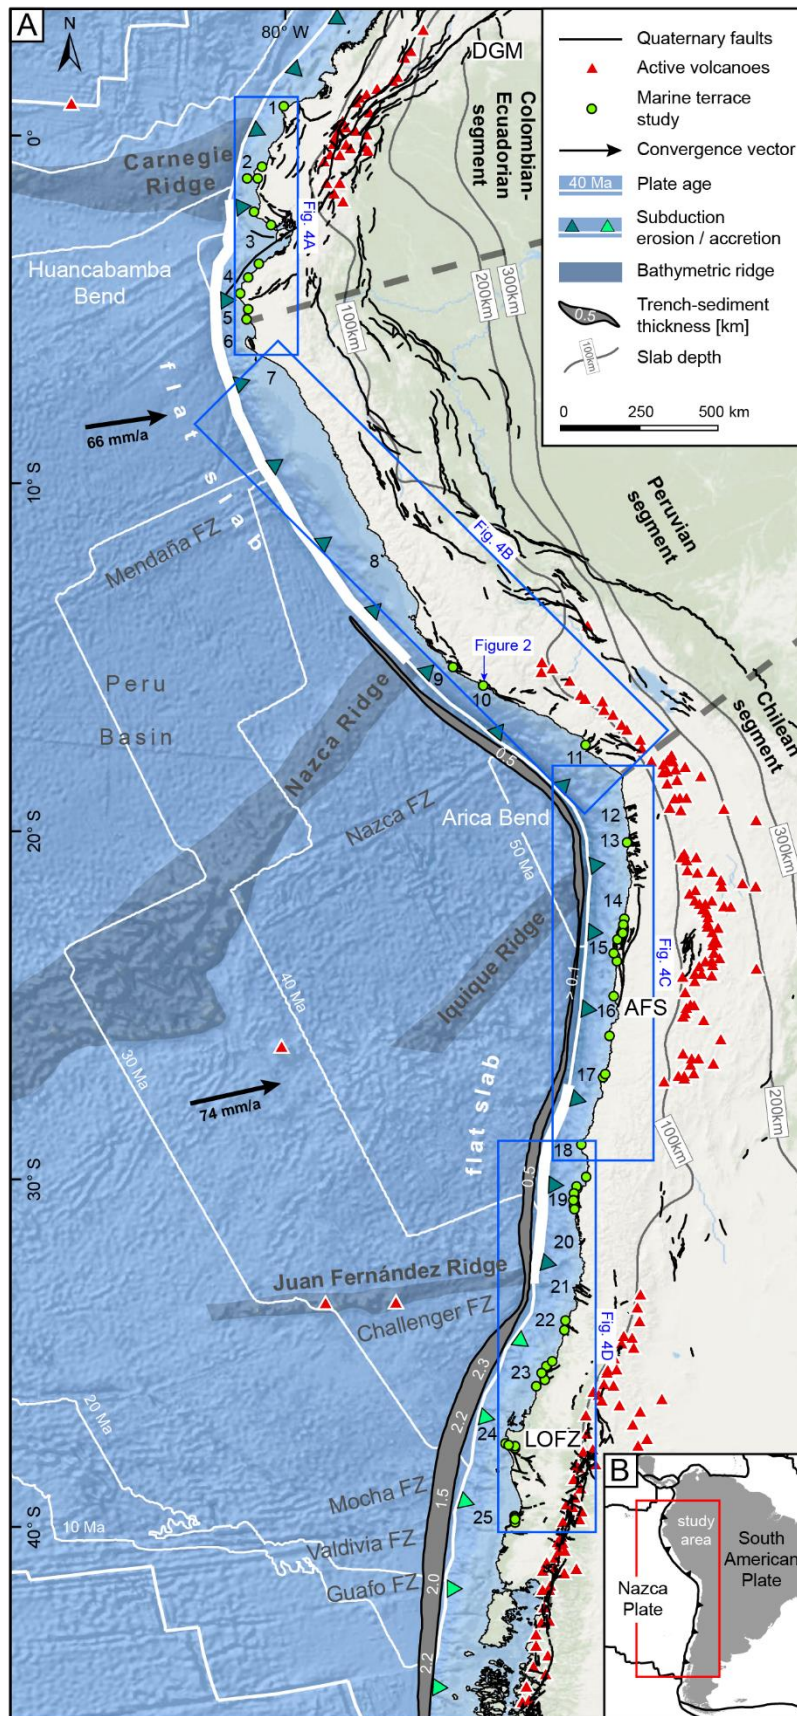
A
N
80° W
DGM
Quaternary faults
Active volcanoes
Marine terrace study
Convergence vector
40 Ma Plate age
Subduction erosion / accretion
Bathymetric ridge
0.5 Trench-sediment thickness [km]
100km Slab depth
0 250 500 km
Colombian-Ecuadorian segment
0°
Carnegie Ridge
1
2
3
4
5
6
7
Fig. 4A
Huancabamba Bend
200km
300km
100km
flat slab
66 mm/a
10° S
Peruvian segment
Fig. 4B
Mendaña FZ
8
Peru Basin
Figure 2
9
10
11
Nazca Ridge
0.5
Chilean segment
Nazca FZ
Arica Bend
12
13
20° S
50 Ma
300km
14
15
Iquique Ridge
Fig. 4C
>0.1
16
AFS
40 Ma
30 Ma
74 mm/a
17
flat slab
200km
100km
18
30° S
0.5
19
20
Juan Fernández Ridge
21
Challenger FZ
22
Fig. 4D
2.3
23
20 Ma
2.2
24
LOFZ
B
Mocha FZ
1.5
25
40° S
10 Ma
Valdivia FZ
study area
South American Plate
Guafo FZ
2.0
Nazca Plate
2.2